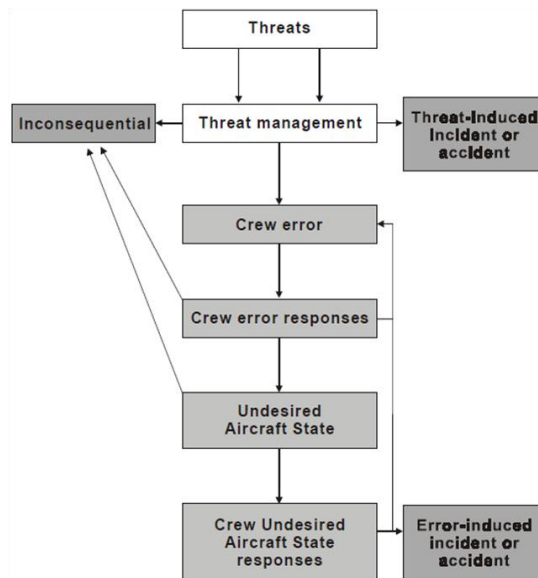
Threats

Inconsequential

Threat management

Threat-Induced Incident or accident

Crew error

Crew error responses

Undesired Aircraft State

Crew Undesired Aircraft State responses

Error-induced incident or accident